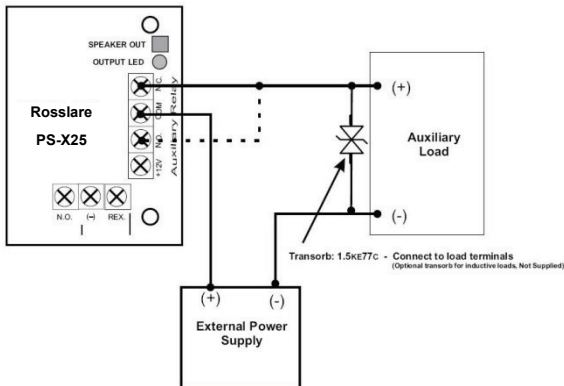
SPEAKER OUT
OUTPUT LED
N.C.
COM
N.O.
+12V
Auxiliary Relay
Rosslare
PS-X25
N.O.
(-)
REX.
(+)
Auxiliary Load
(-)
Transorb: 1.5KE77C - Connect to load terminals
(Optional transorb for inductive loads, Not Supplied)
(+)
(-)
External Power Supply